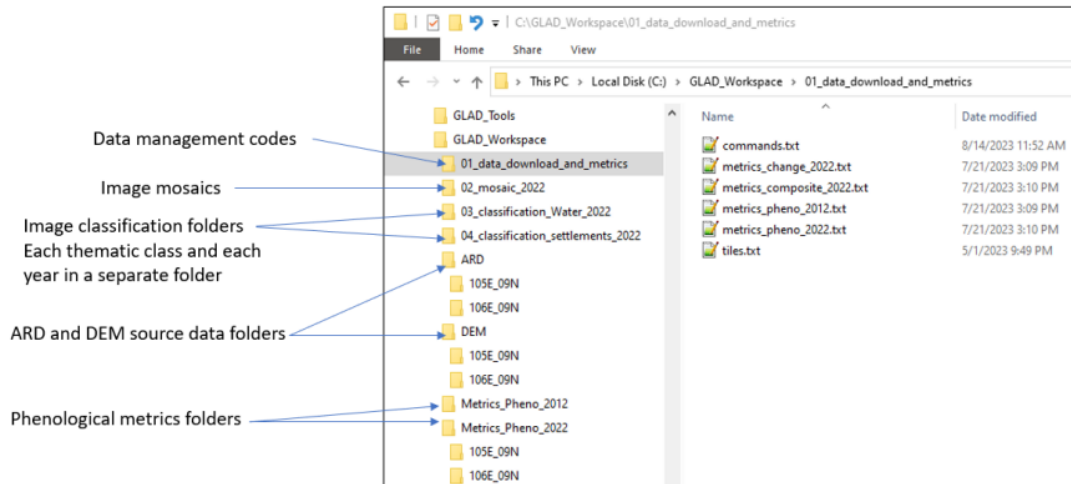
C:\GLAD_Workspace\01_data_download_and_metrics

File Home Share View

This PC > Local Disk (C:) > GLAD_Workspace > 01_data_download_and_metrics

GLAD_Tools
GLAD_Workspace
01_data_download_and_metrics
02_mosaic_2022
03_classification_Water_2022
04_classification_settlements_2022
ARD
105E_09N
106E_09N
DEM
105E_09N
106E_09N
Metrics_Pheno_2012
Metrics_Pheno_2022
105E_09N
106E_09N

| Name | Date modified |
|---|---|
| commands.txt | 8/14/2023 11:52 AM |
| metrics_change_2022.txt | 7/21/2023 3:09 PM |
| metrics_composite_2022.txt | 7/21/2023 3:10 PM |
| metrics_pheno_2012.txt | 7/21/2023 3:09 PM |
| metrics_pheno_2022.txt | 7/21/2023 3:10 PM |
| tiles.txt | 5/1/2023 9:49 PM |

Data management codes

Image mosaics

Image classification folders
Each thematic class and each year in a separate folder

ARD and DEM source data folders

Phenological metrics folders